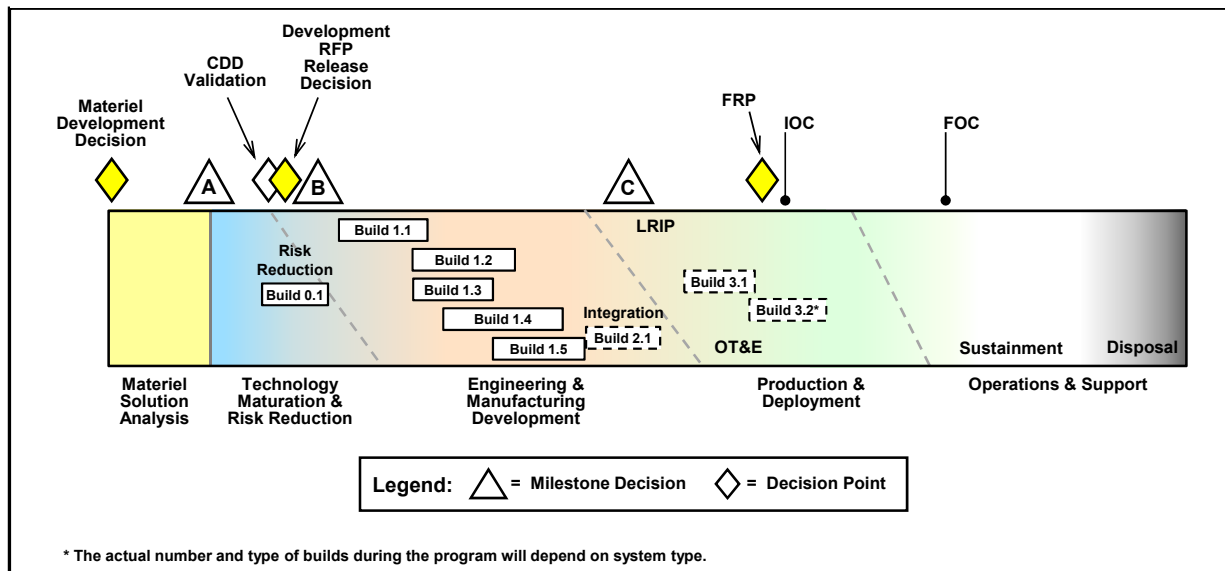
Materiel Development Decision

CDD Validation

Development RFP Release Decision

A

B

C

FRP

IOC

FOC

Risk Reduction

Build 0.1

Build 1.1

Build 1.2

Build 1.3

Build 1.4

Build 1.5

LRIP

Integration

Build 2.1

Build 3.1

Build 3.2*

OT&E

Sustainment

Disposal

Materiel Solution Analysis

Technology Maturation & Risk Reduction

Engineering & Manufacturing Development

Production & Deployment

Operations & Support

Legend: = Milestone Decision = Decision Point

* The actual number and type of builds during the program will depend on system type.